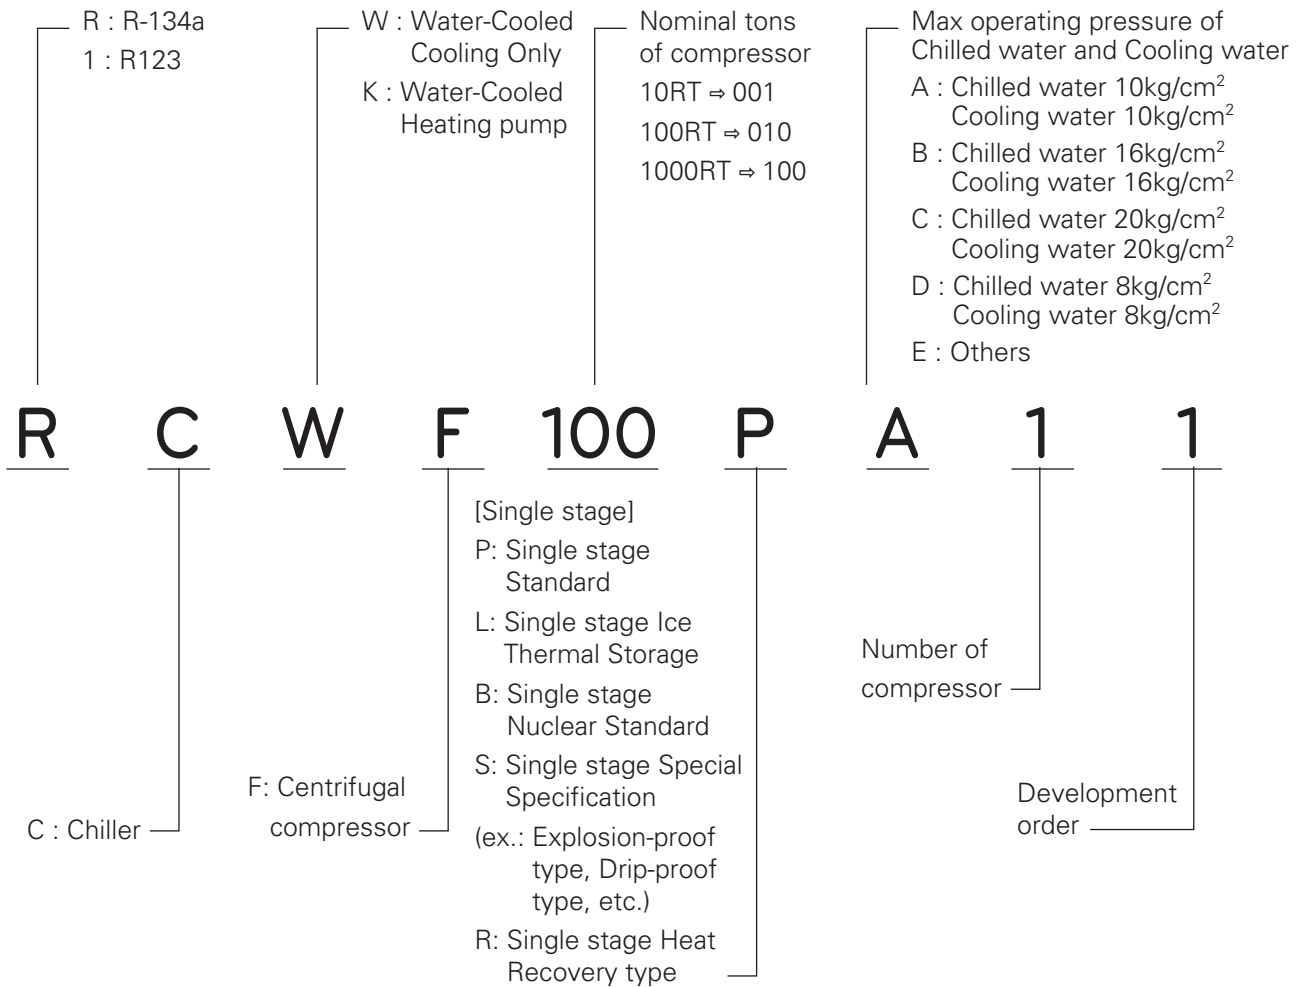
R : R-134a
1 : R123

W : Water-Cooled Cooling Only
K : Water-Cooled Heating pump

Nominal tons of compressor
10RT ⇨ 001
100RT ⇨ 010
1000RT ⇨ 100

Max operating pressure of Chilled water and Cooling water
A : Chilled water 10kg/cm$^2$ Cooling water 10kg/cm$^2$
B : Chilled water 16kg/cm$^2$ Cooling water 16kg/cm$^2$
C : Chilled water 20kg/cm$^2$ Cooling water 20kg/cm$^2$
D : Chilled water 8kg/cm$^2$ Cooling water 8kg/cm$^2$
E : Others

R C W F 100 P A 1 1

C : Chiller

F: Centrifugal compressor

[Single stage]
P: Single stage Standard
L: Single stage Ice Thermal Storage
B: Single stage Nuclear Standard
S: Single stage Special Specification
(ex.: Explosion-proof type, Drip-proof type, etc.)
R: Single stage Heat Recovery type

Number of compressor

Development order